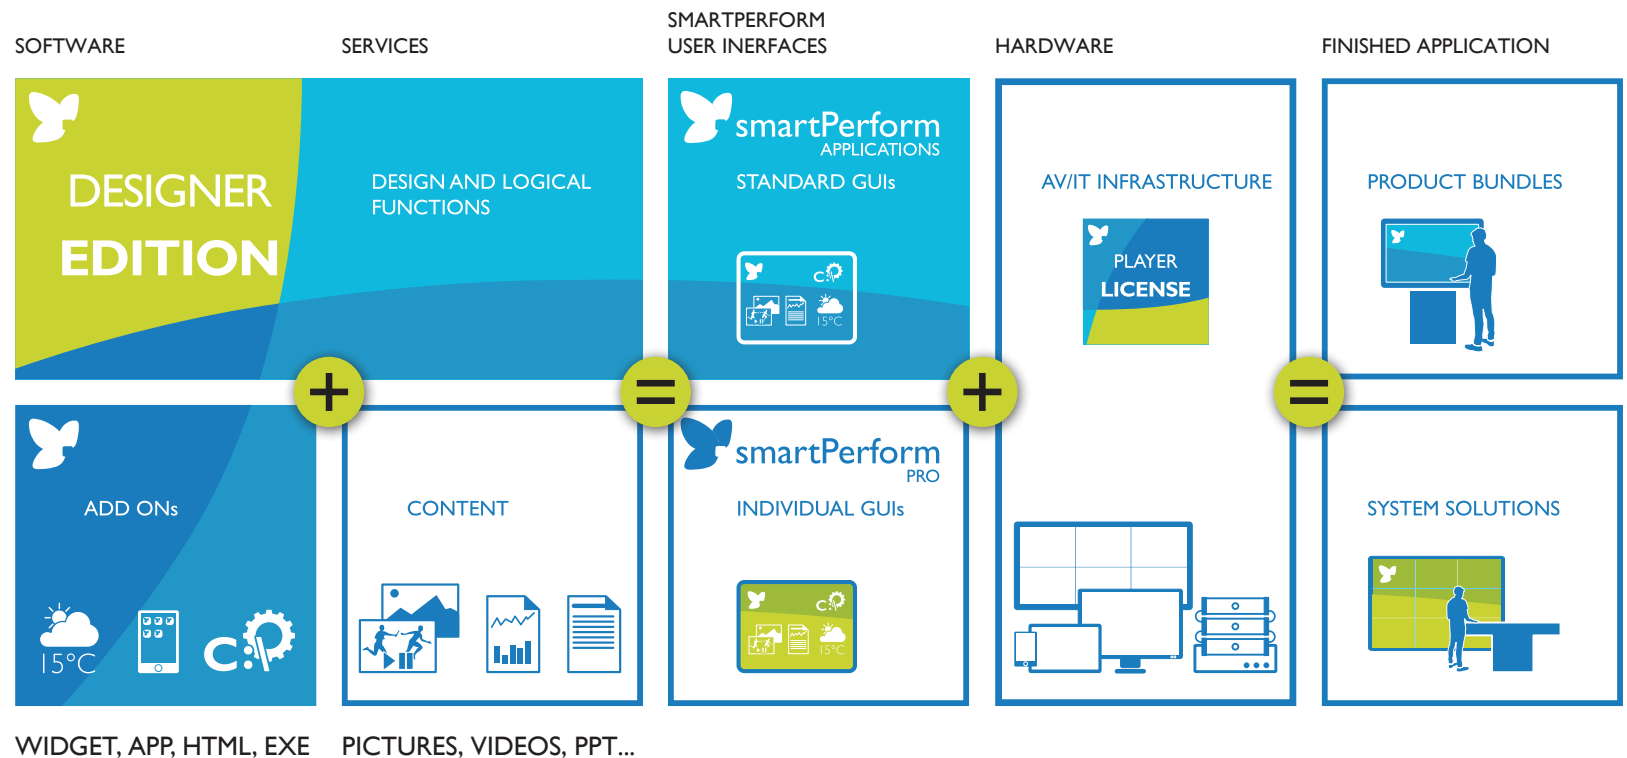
SOFTWARE

SERVICES

SMARTPERFORM USER INERFACES

HARDWARE

FINISHED APPLICATION

DESIGNER EDITION

DESIGN AND LOGICAL FUNCTIONS

smartPerform APPLICATIONS

STANDARD GUIs

c:

15°C

AV/IT INFRASTRUCTURE

PLAYER LICENSE

PRODUCT BUNDLES

+

=

+

=

ADD ONs

15°C

c:

CONTENT

smartPerform PRO

INDIVIDUAL GUIs

c:

15°C

SYSTEM SOLUTIONS

WIDGET, APP, HTML, EXE

PICTURES, VIDEOS, PPT...